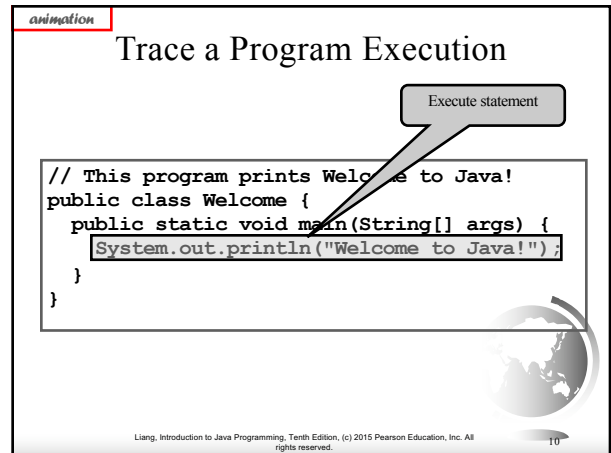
animation

Trace a Program Execution

Execute statement

```
// This program prints Welcome to Java!
public class Welcome {
  public static void main(String[] args) {
    System.out.println("Welcome to Java!");
  }
}
```

Liang, Introduction to Java Programming, Tenth Edition, (c) 2015 Pearson Education, Inc. All rights reserved.

10